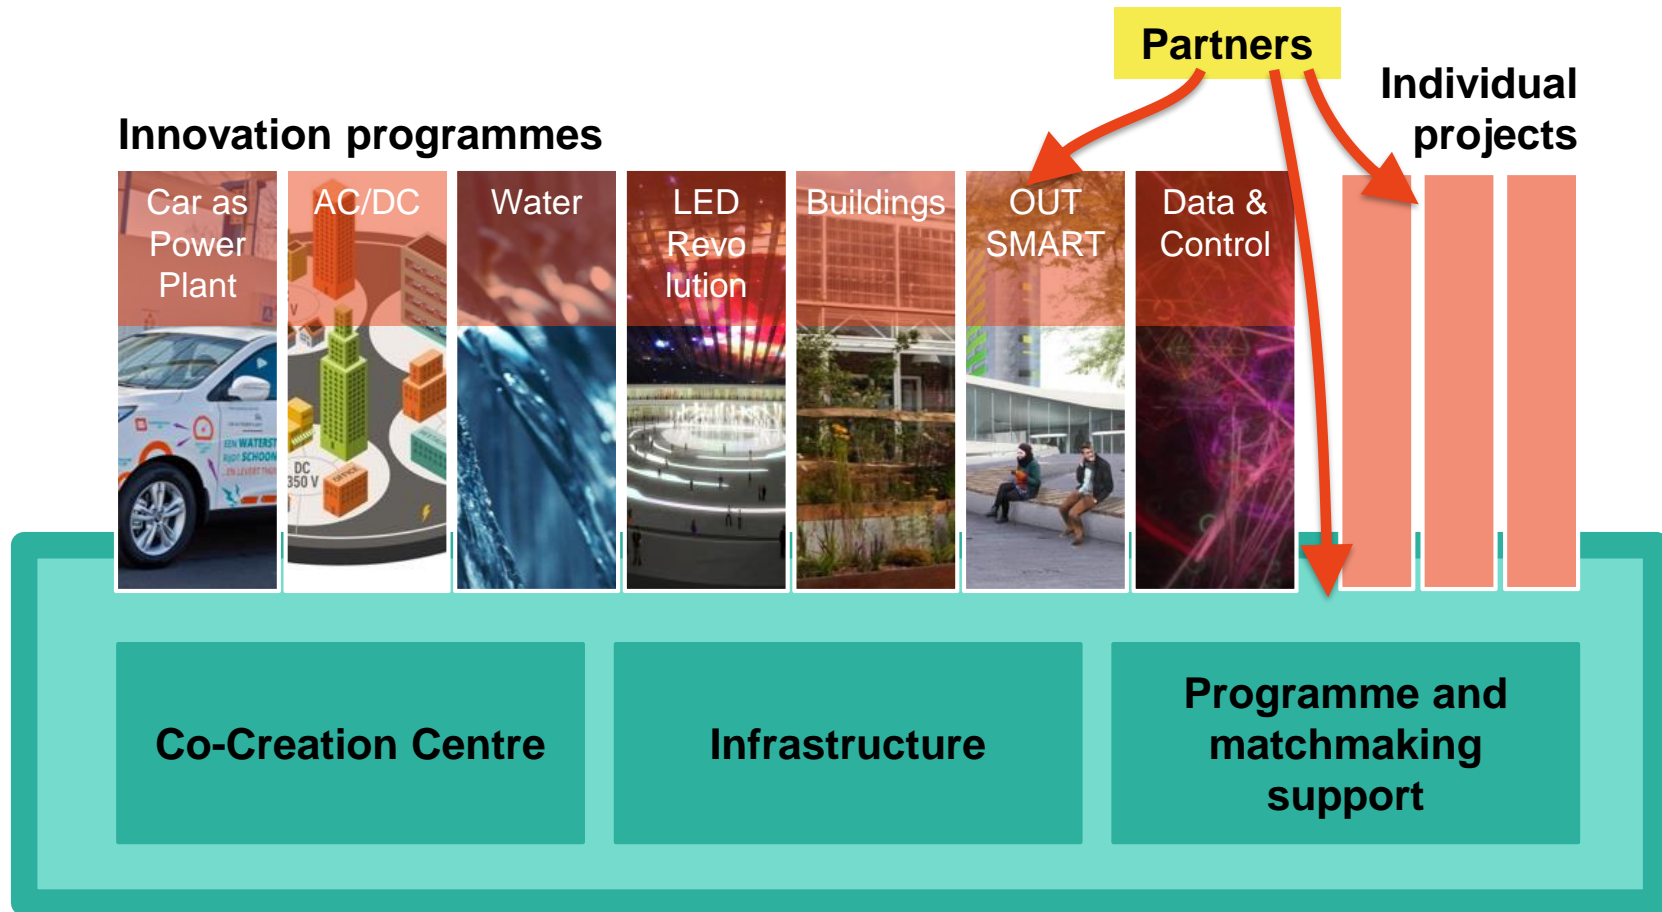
Partners

Individual projects

Innovation programmes

Car as Power Plant

AC/DC

Water

LED Revo lution

Buildings

OUT SMART

Data & Control

EEN WATERST
stof SCHOON
EN LEVERT

DC
350 V

Co-Creation Centre

Infrastructure

Programme and matchmaking support